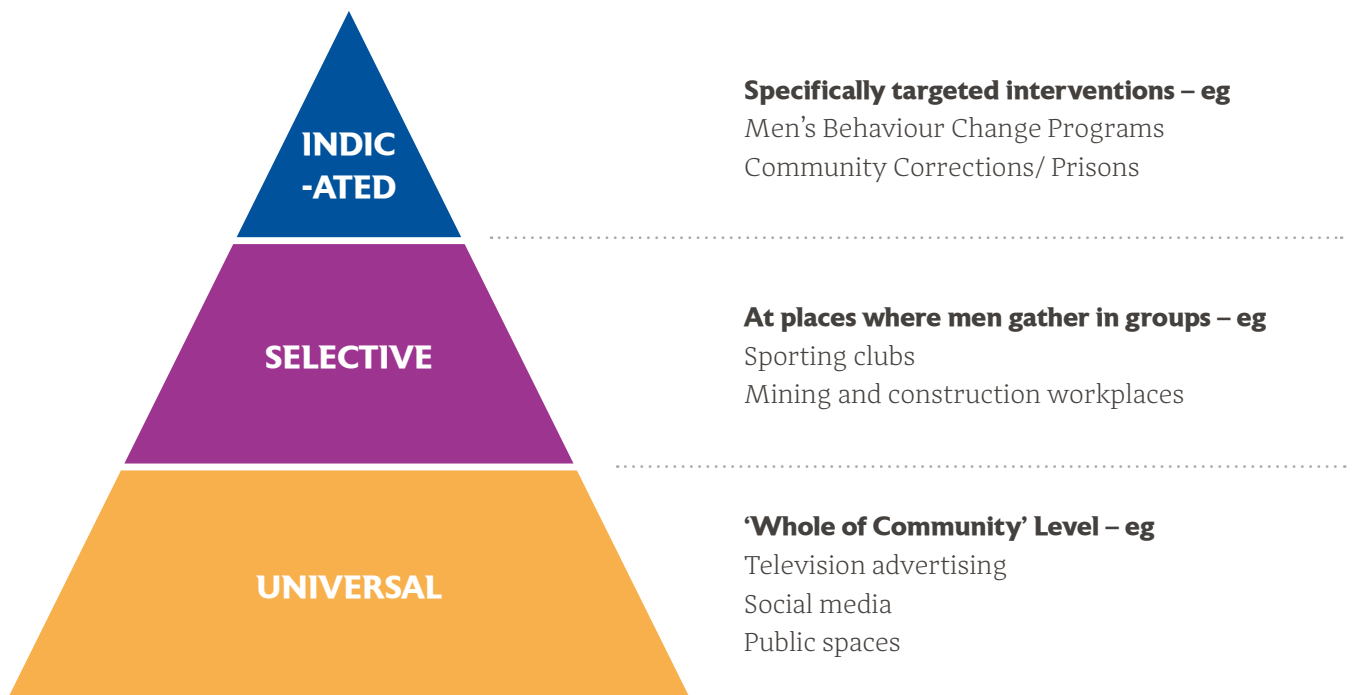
INDIC
-ATED

Specifically targeted interventions – eg
Men’s Behaviour Change Programs
Community Corrections/ Prisons

SELECTIVE

At places where men gather in groups – eg
Sporting clubs
Mining and construction workplaces

UNIVERSAL

‘Whole of Community’ Level – eg
Television advertising
Social media
Public spaces